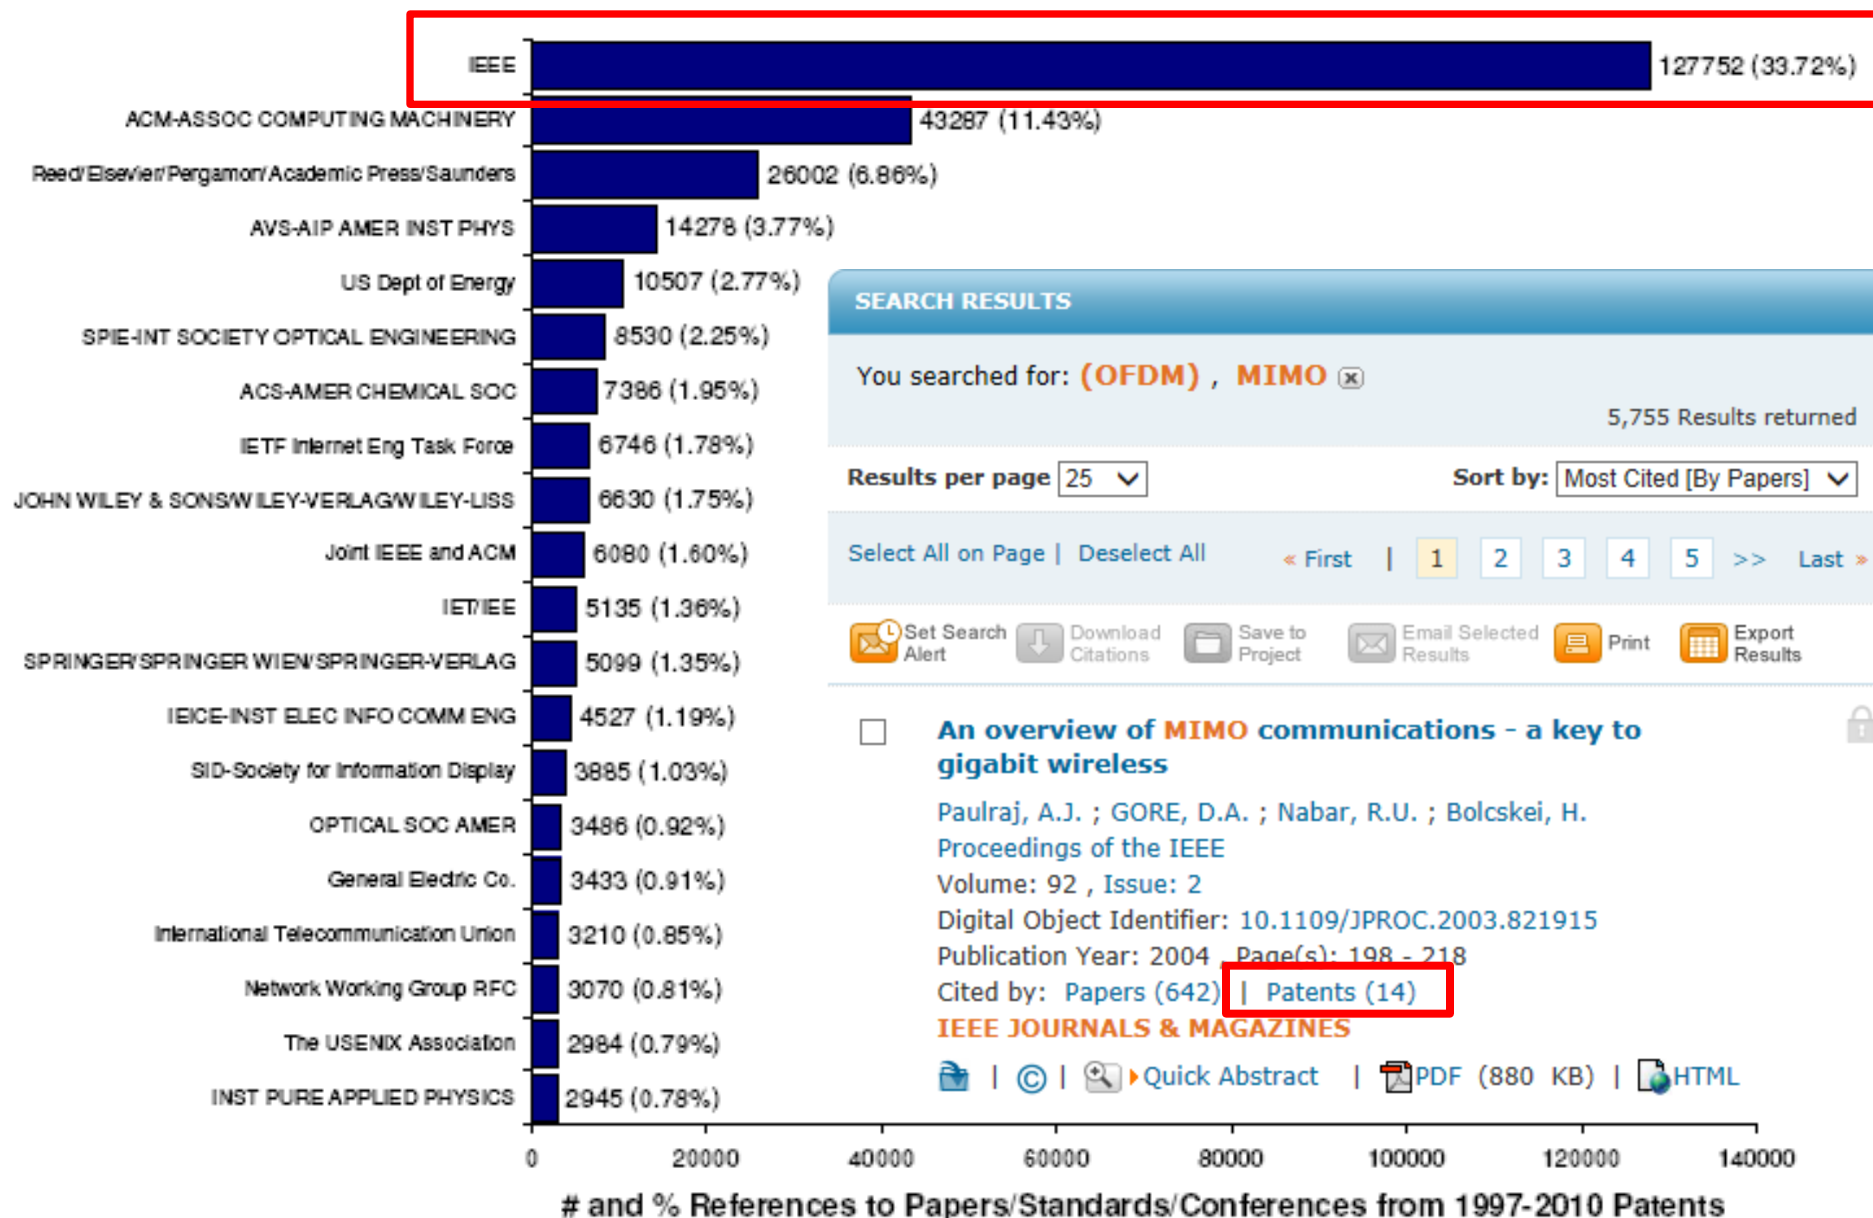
IEEE 127752 (33.72%)
ACM-ASSOC COMPUTING MACHINERY 43287 (11.43%)
Reed/Elsevier/Pergamon/Academic Press/Saunders 26002 (6.86%)
AVS-AIP AMER INST PHYS 14278 (3.77%)
US Dept of Energy 10507 (2.77%)
SPIE-INT SOCIETY OPTICAL ENGINEERING 8530 (2.25%)
ACS-AMER CHEMICAL SOC 7386 (1.95%)
IETF Internet Eng Task Force 6746 (1.78%)
JOHN WILEY & SONS/WILEY-VERLAG/WILEY-LISS 6630 (1.75%)
Joint IEEE and ACM 6080 (1.60%)
IET/IEE 5135 (1.36%)
SPRINGER/SPRINGER WIEN/SPRINGER-VERLAG 5099 (1.35%)
IEICE-INST ELEC INFO COMM ENG 4527 (1.19%)
SID-Society for Information Display 3885 (1.03%)
OPTICAL SOC AMER 3486 (0.92%)
General Electric Co. 3433 (0.91%)
International Telecommunication Union 3210 (0.85%)
Network Working Group RFC 3070 (0.81%)
The USENIX Association 2984 (0.79%)
INST PURE APPLIED PHYSICS 2945 (0.78%)

0 20000 40000 60000 80000 100000 120000 140000

# and % References to Papers/Standards/Conferences from 1997-2010 Patents

SEARCH RESULTS

You searched for: (OFDM) , MIMO

5,755 Results returned

Results per page 25

Sort by: Most Cited [By Papers]

Select All on Page | Deselect All

« First | 1 2 3 4 5 >> Last »

Set Search Alert Download Citations Save to Project Email Selected Results Print Export Results

An overview of MIMO communications - a key to gigabit wireless

Paulraj, A.J. ; GORE, D.A. ; Nabar, R.U. ; Bolcskei, H.
Proceedings of the IEEE
Volume: 92 , Issue: 2
Digital Object Identifier: 10.1109/JPROC.2003.821915
Publication Year: 2004 , Page(s): 198 - 218
Cited by: Papers (642) | Patents (14)
IEEE JOURNALS & MAGAZINES

| © | Quick Abstract | PDF (880 KB) | HTML